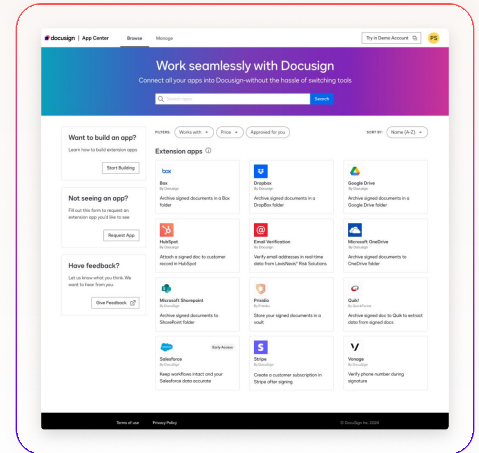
docusign | App Center Browse Manage Try in Demo Account PS

Work seamlessly with Docusign

Connect all your apps into Docusign–without the hassle of switching tools

Search apps Search

Want to build an app?

Learn how to build extension apps

Start Building

Not seeing an app?

Fill out this form to request an extension app you'd like to see

Request App

Have feedback?

Let us know what you think. We want to hear from you

Give Feedback

FILTERS: Works with Price Approved for you

SORT BY: Name (A-Z)

Extension apps

box
Box
By Docusign
Archive signed documents in a Box folder

Dropbox
By Docusign
Archive signed documents in a Dropbox folder

Google Drive
By Docusign
Archive signed documents in a Google Drive folder

HubSpot
By Docusign
Attach a signed doc to customer record in HubSpot

Email Verification
By Docusign
Verify email addresses in real-time data from LexisNexis® Risk Solutions.

Microsoft OneDrive
By Docusign
Archive signed documents to OneDrive folder

Microsoft Sharepoint
By Docusign
Archive signed documents to SharePoint folder

Privida
By Privida
Store your signed documents in a vault

Quik!
By Quik!
Archive signed documents to Quik to extract data from signed docs

Salesforce
By Docusign
Early Access
Keep workflows intact and your Salesforce data accurate

Stripe
By Docusign
Create a customer subscription in Stripe after signing

Vonage
By Docusign
Verify phone number during signature

Terms of use Privacy Policy © DocuSign Inc. 2024